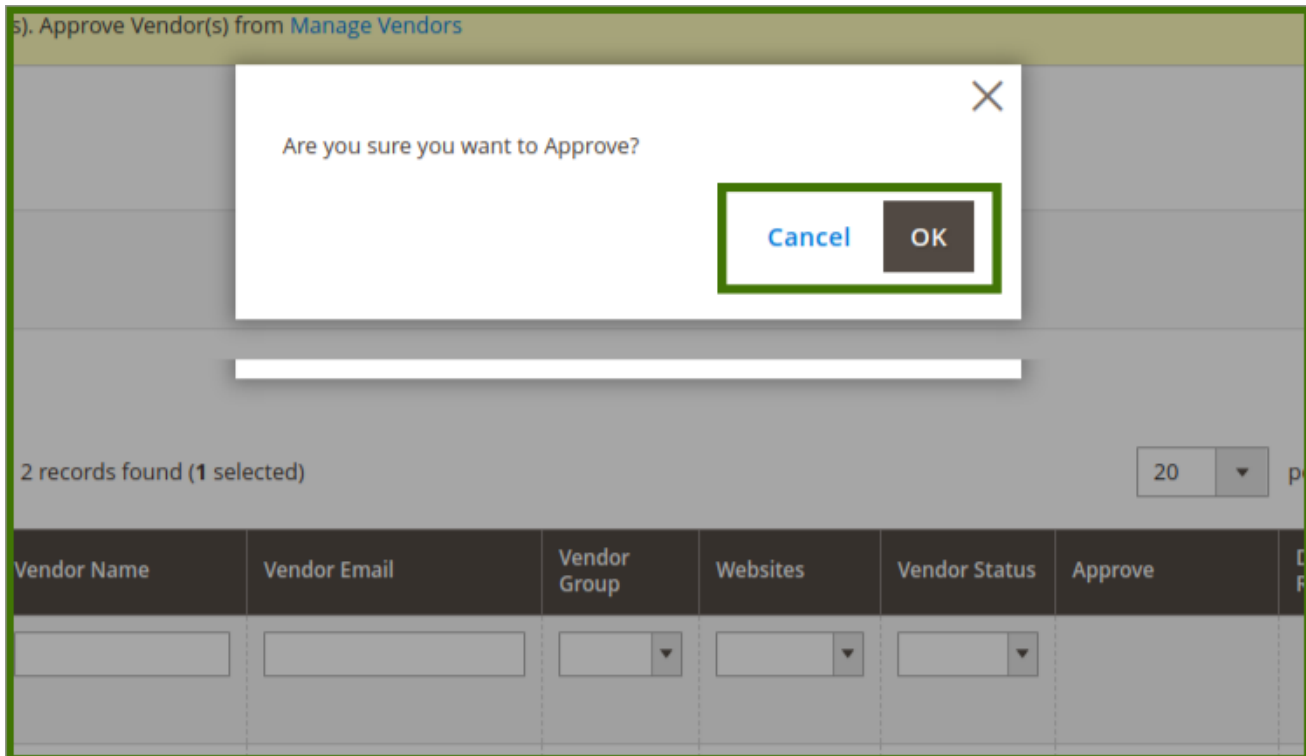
s). Approve Vendor(s) from Manage Vendors

Are you sure you want to Approve?

Cancel OK

2 records found (**1** selected)

20

p

| Vendor Name | Vendor Email | Vendor Group | Websites | Vendor Status | Approve | D F |
|---|---|---|---|---|---|---|